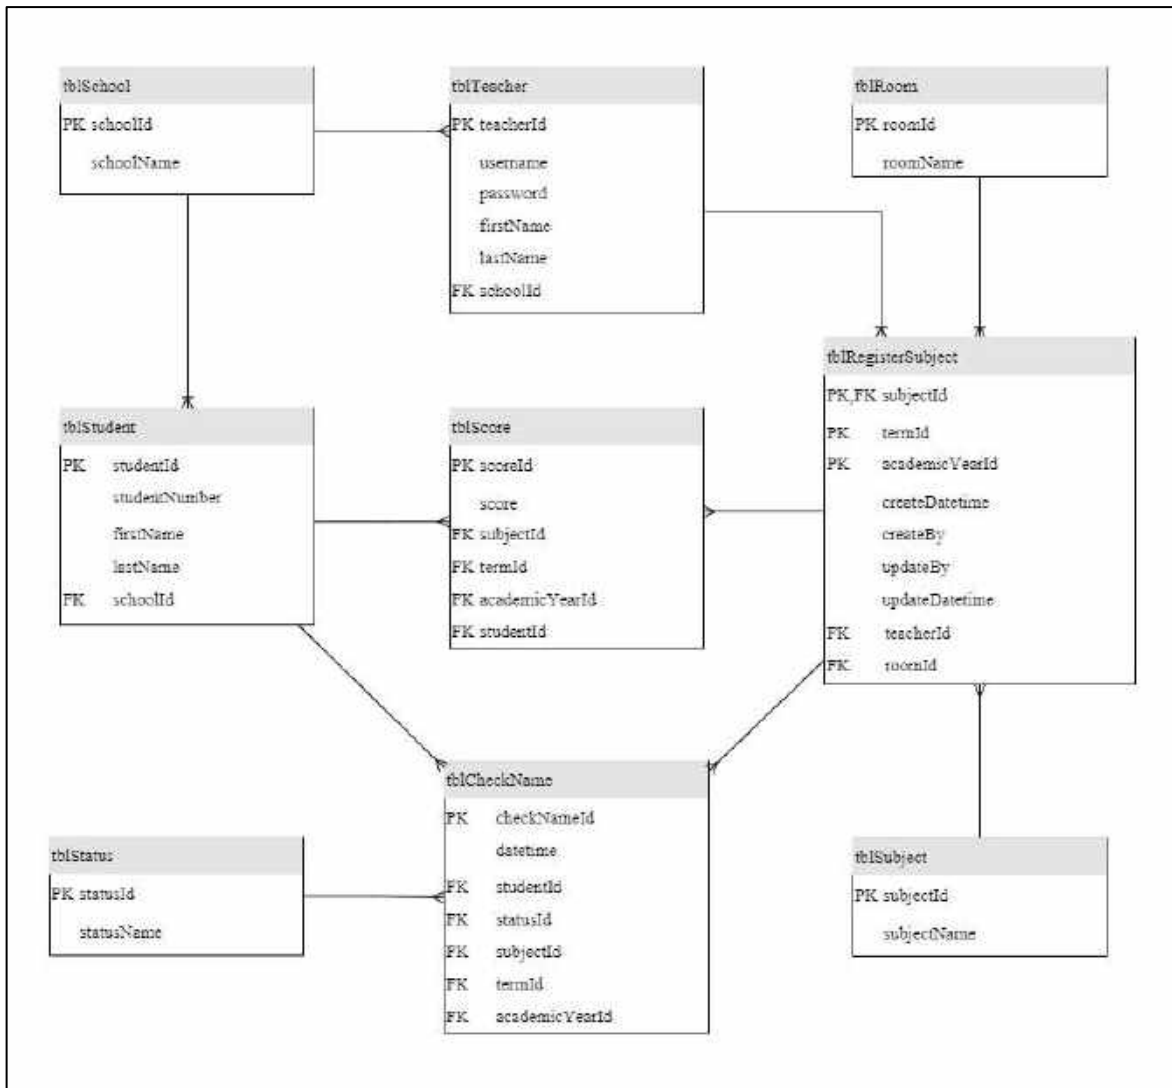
tblSchool
PK schoolId
schoolName

tblTeacher
PK teacherId
username
password
firstName
lastName
FK schoolId

tblRoom
PK roomId
roomName

tblRegisterSubject
PK,FK subjectId
PK termId
PK academicYearId
createDatetime
createBy
updateBy
updateDatetime
FK teacherId
FK roomId

tblStudent
PK studentId
studentNumber
firstName
lastName
FK schoolId

tblScore
PK scoreId
score
FK subjectId
FK termId
FK academicYearId
FK studentId

tblCheckName
PK checkNameId
datetime
FK studentId
FK statusId
FK subjectId
FK termId
FK academicYearId

tblStatus
PK statusId
statusName

tblSubject
PK subjectId
subjectName